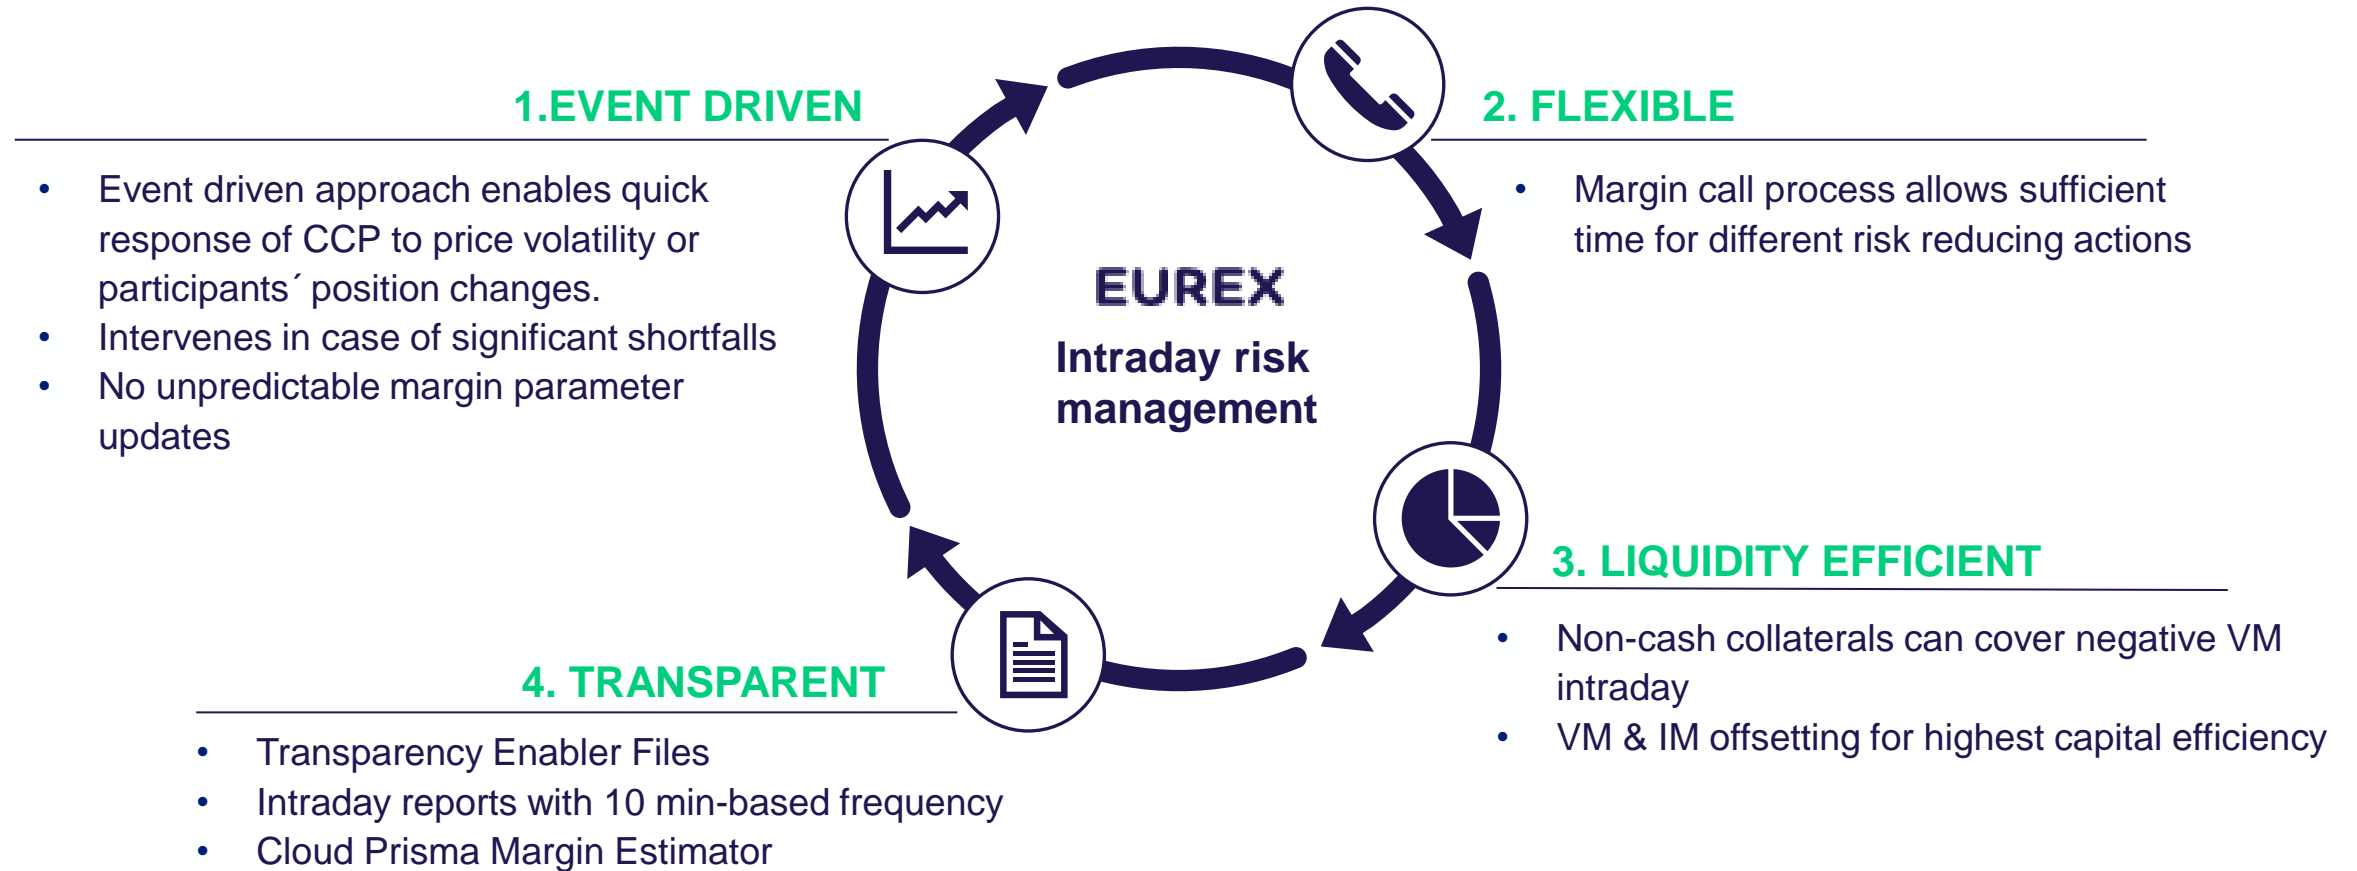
1.EVENT DRIVEN

- Event driven approach enables quick response of CCP to price volatility or participants´ position changes.
- Intervenes in case of significant shortfalls
- No unpredictable margin parameter updates

2. FLEXIBLE

- Margin call process allows sufficient time for different risk reducing actions

EUREX

Intraday risk management

3. LIQUIDITY EFFICIENT

- Non-cash collaterals can cover negative VM intraday
- VM & IM offsetting for highest capital efficiency

4. TRANSPARENT

- Transparency Enabler Files
- Intraday reports with 10 min-based frequency
- Cloud Prisma Margin Estimator